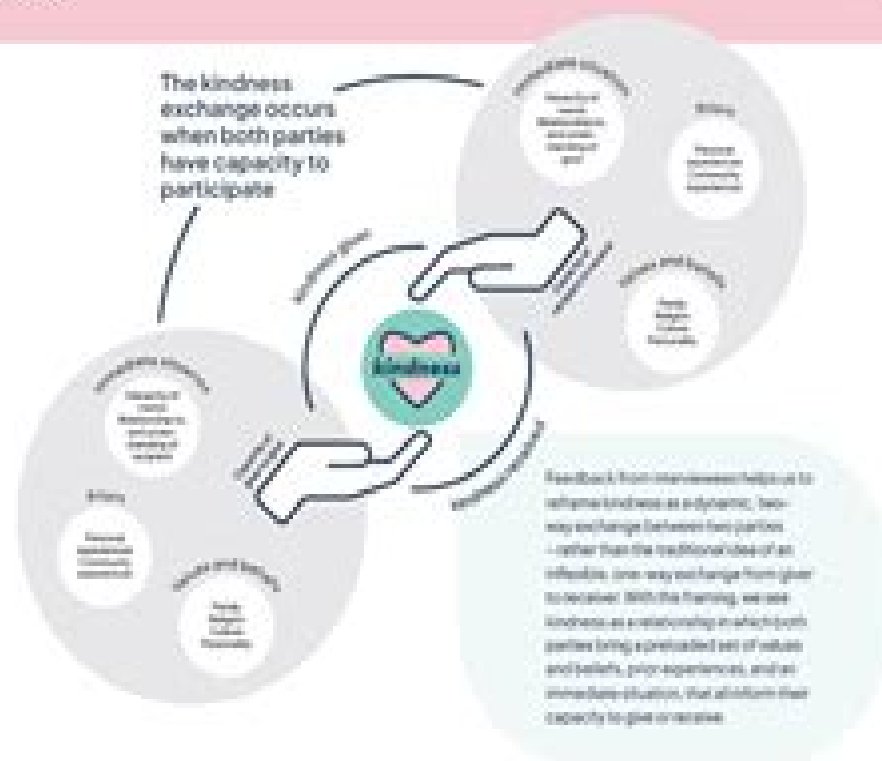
The kindness exchange occurs when both parties have capacity to participate

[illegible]

History

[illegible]

Values and beliefs

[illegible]

kindness

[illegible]

History

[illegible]

Values and beliefs

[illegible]

Feedback from interviewees helps us to reframe kindness as a dynamic, two-way exchange between two parties – rather than the traditional idea of an inflexible, one-way exchange from giver to receiver. With this framing, we see kindness as a relationship in which both parties bring a preloaded set of values and beliefs, prior experiences, and an immediate situation, that all inform their capacity to give or receive.